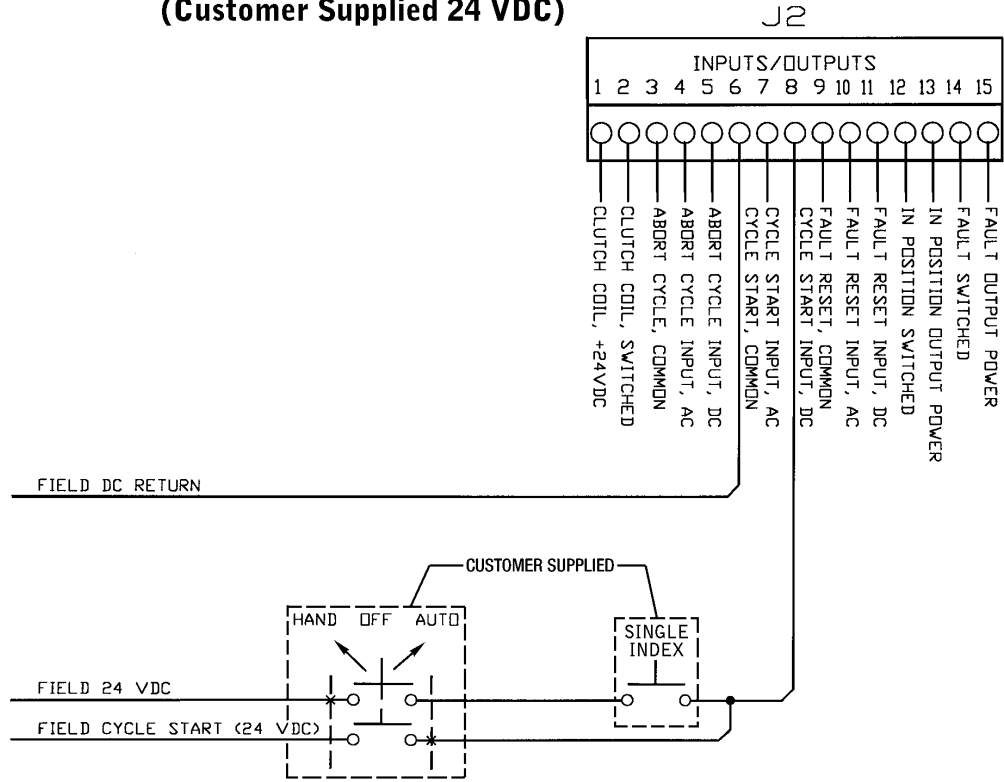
(Customer Supplied 24 VDC)

J2

INPUTS/OUTPUTS

1 2 3 4 5 6 7 8 9 10 11 12 13 14 15

CLUTCH COIL, +24VDC
CLUTCH COIL, SWITCHED
ABORT CYCLE, COMMON
ABORT CYCLE INPUT, AC
ABORT CYCLE INPUT, DC
CYCLE START, COMMON
CYCLE START INPUT, AC
CYCLE START INPUT, DC
FAULT RESET, COMMON
FAULT RESET INPUT, AC
FAULT RESET INPUT, DC
IN POSITION SWITCHED
IN POSITION OUTPUT POWER
FAULT SWITCHED
FAULT OUTPUT POWER

FIELD DC RETURN

CUSTOMER SUPPLIED

HAND OFF AUTO

SINGLE INDEX

FIELD 24 VDC

FIELD CYCLE START (24 VDC)